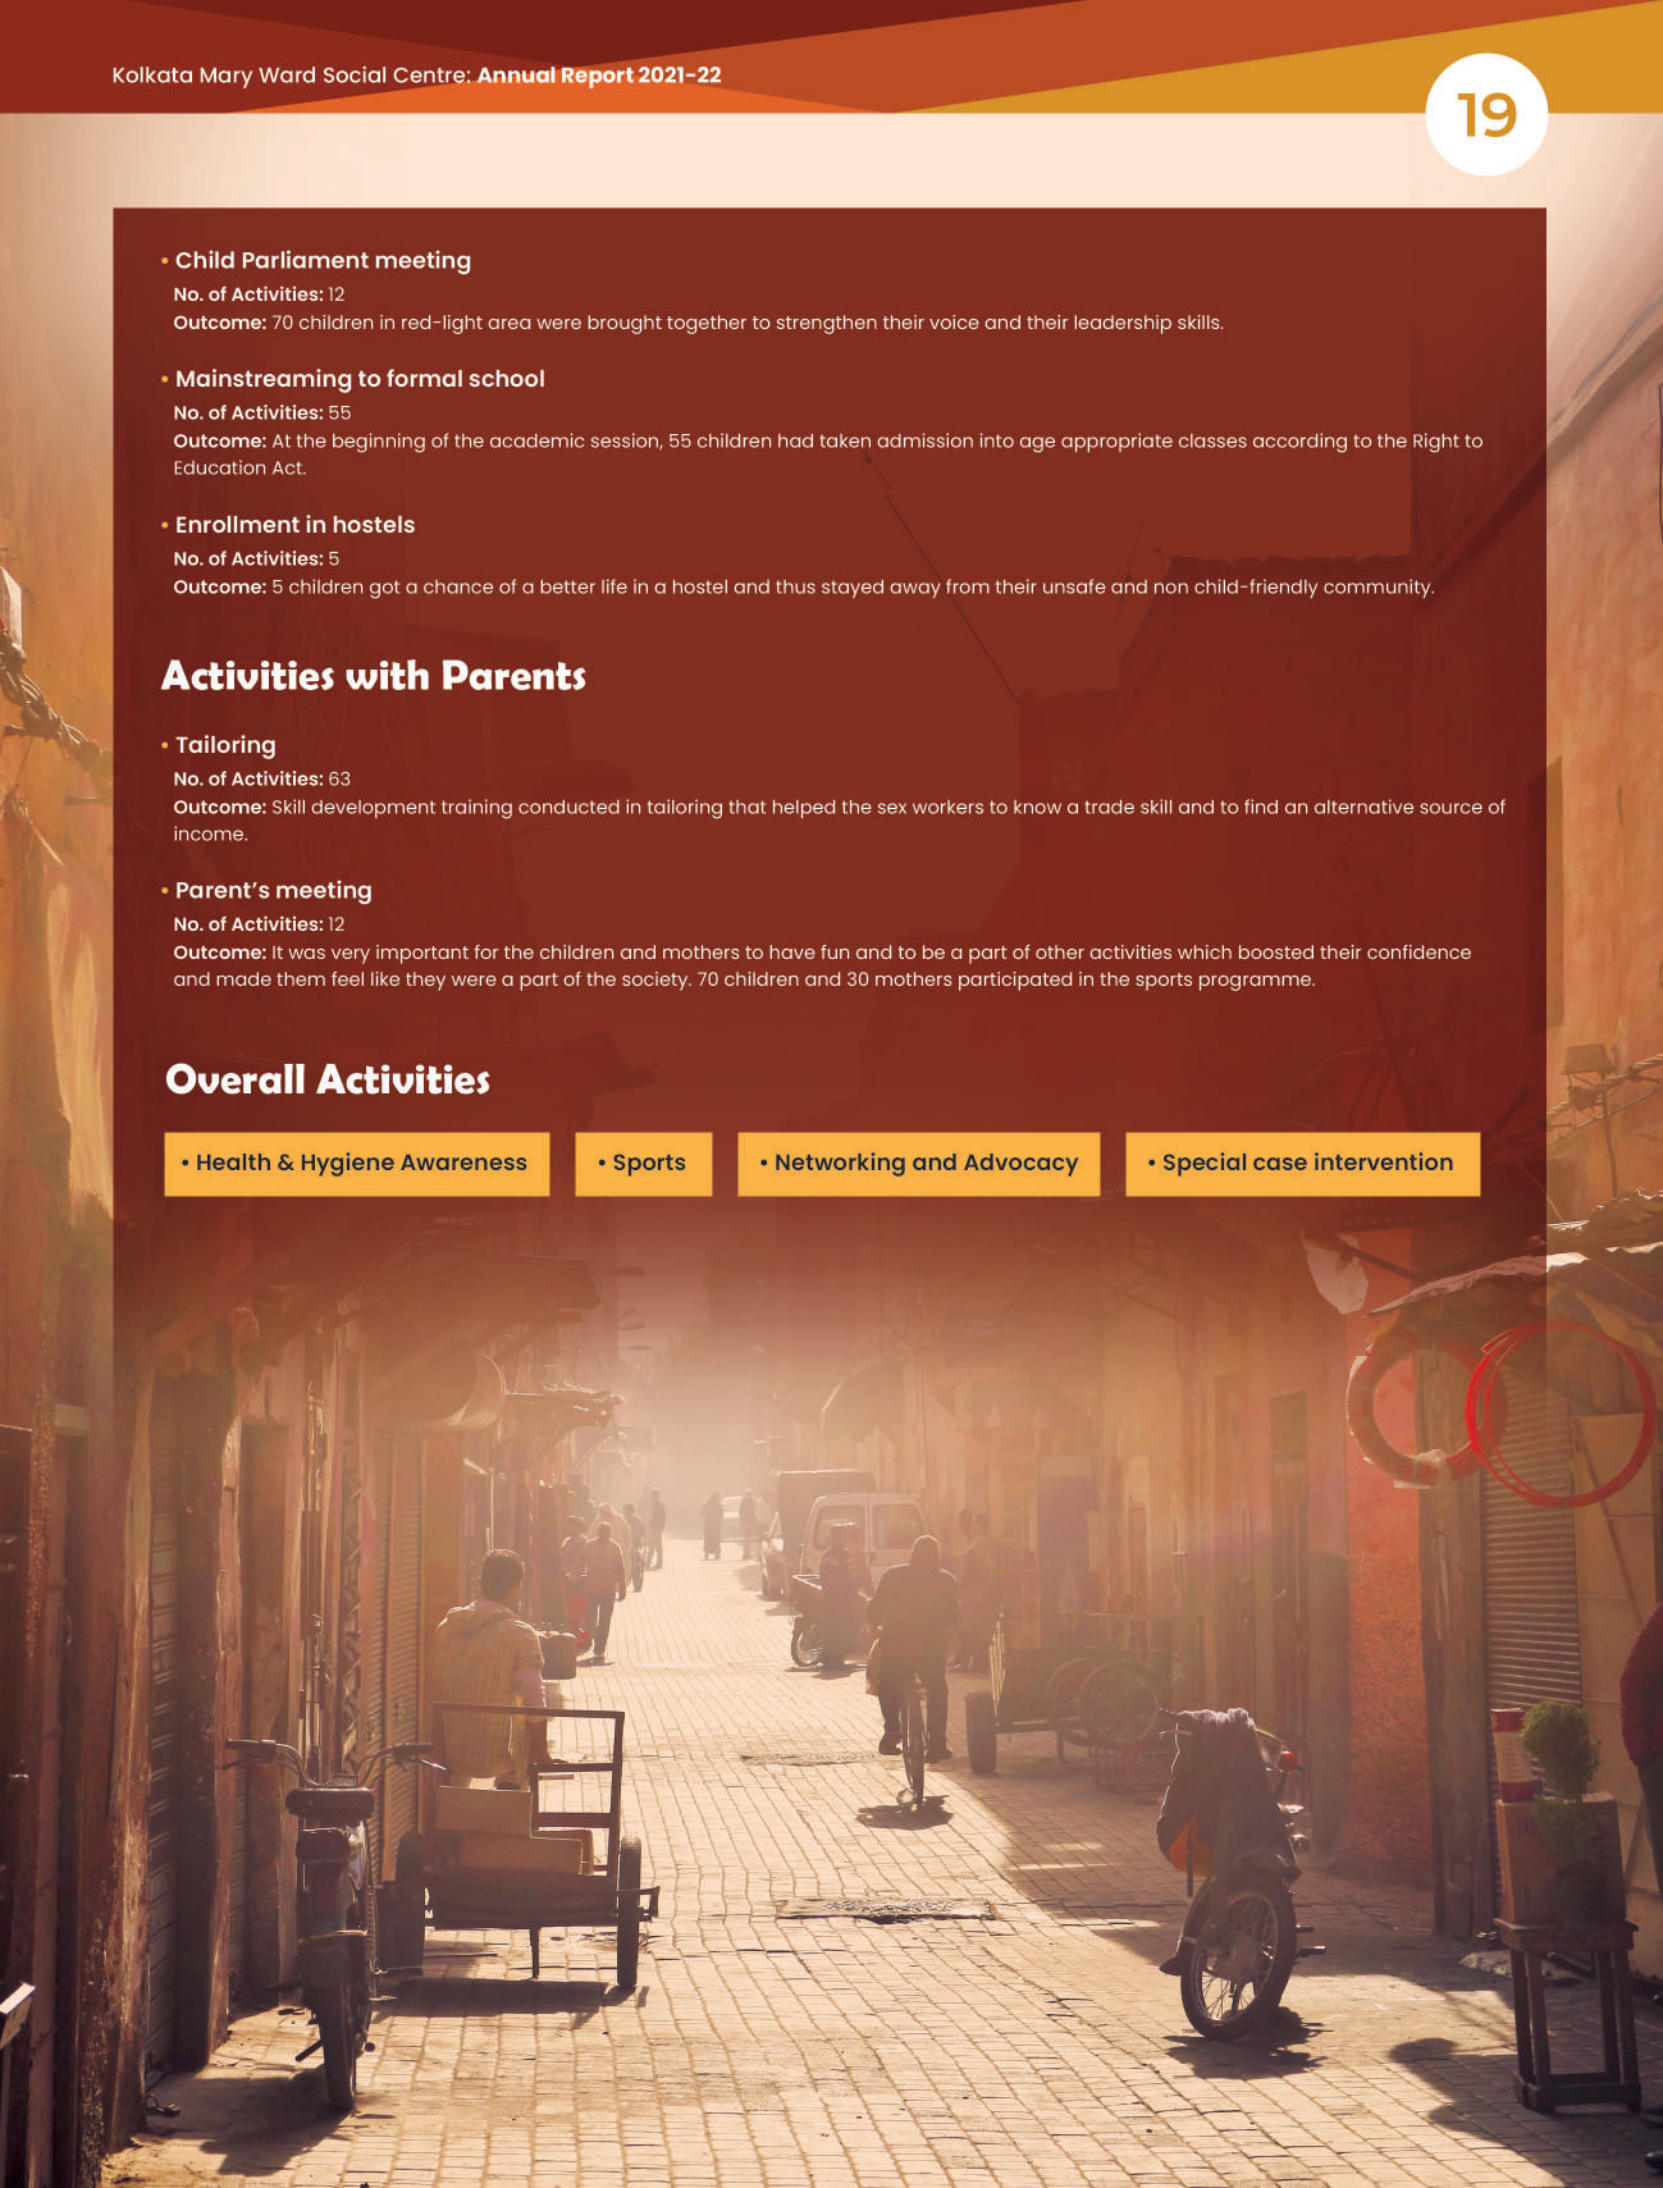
Kolkata Mary Ward Social Centre: Annual Report 2021-22

19

• Child Parliament meeting
No. of Activities: 12
Outcome: 70 children in red-light area were brought together to strengthen their voice and their leadership skills.

• Mainstreaming to formal school
No. of Activities: 55
Outcome: At the beginning of the academic session, 55 children had taken admission into age appropriate classes according to the Right to Education Act.

• Enrollment in hostels
No. of Activities: 5
Outcome: 5 children got a chance of a better life in a hostel and thus stayed away from their unsafe and non child-friendly community.

Activities with Parents

• Tailoring
No. of Activities: 63
Outcome: Skill development training conducted in tailoring that helped the sex workers to know a trade skill and to find an alternative source of income.

• Parent's meeting
No. of Activities: 12
Outcome: It was very important for the children and mothers to have fun and to be a part of other activities which boosted their confidence and made them feel like they were a part of the society. 70 children and 30 mothers participated in the sports programme.

Overall Activities

• Health & Hygiene Awareness

• Sports

• Networking and Advocacy

• Special case intervention